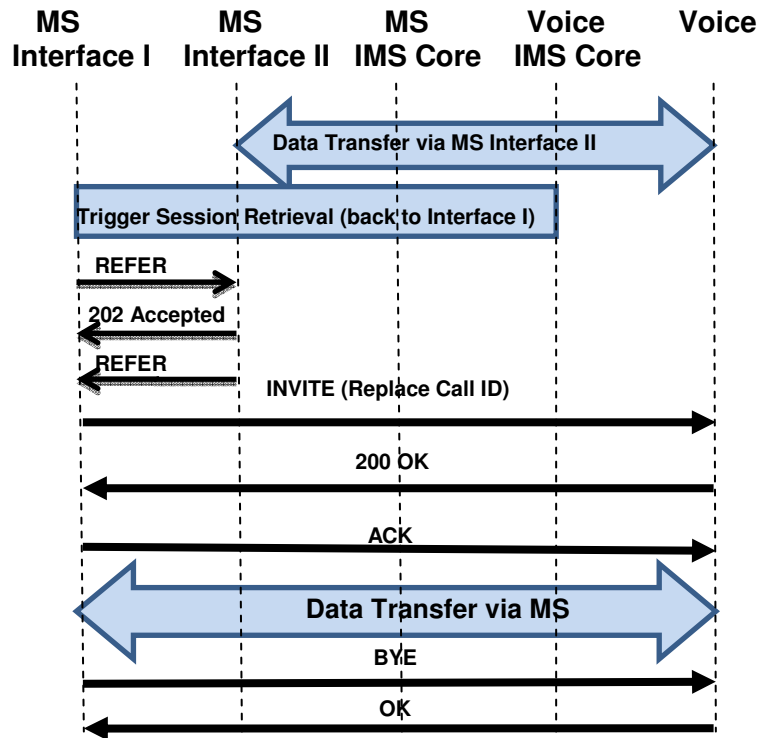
MS Interface I

MS Interface II

MS IMS Core

Voice IMS Core

Voice

Data Transfer via MS Interface II

Trigger Session Retrieval (back to Interface I)

REFER

202 Accepted

REFER

INVITE (Replace Call ID)

200 OK

ACK

Data Transfer via MS

BYE

OK